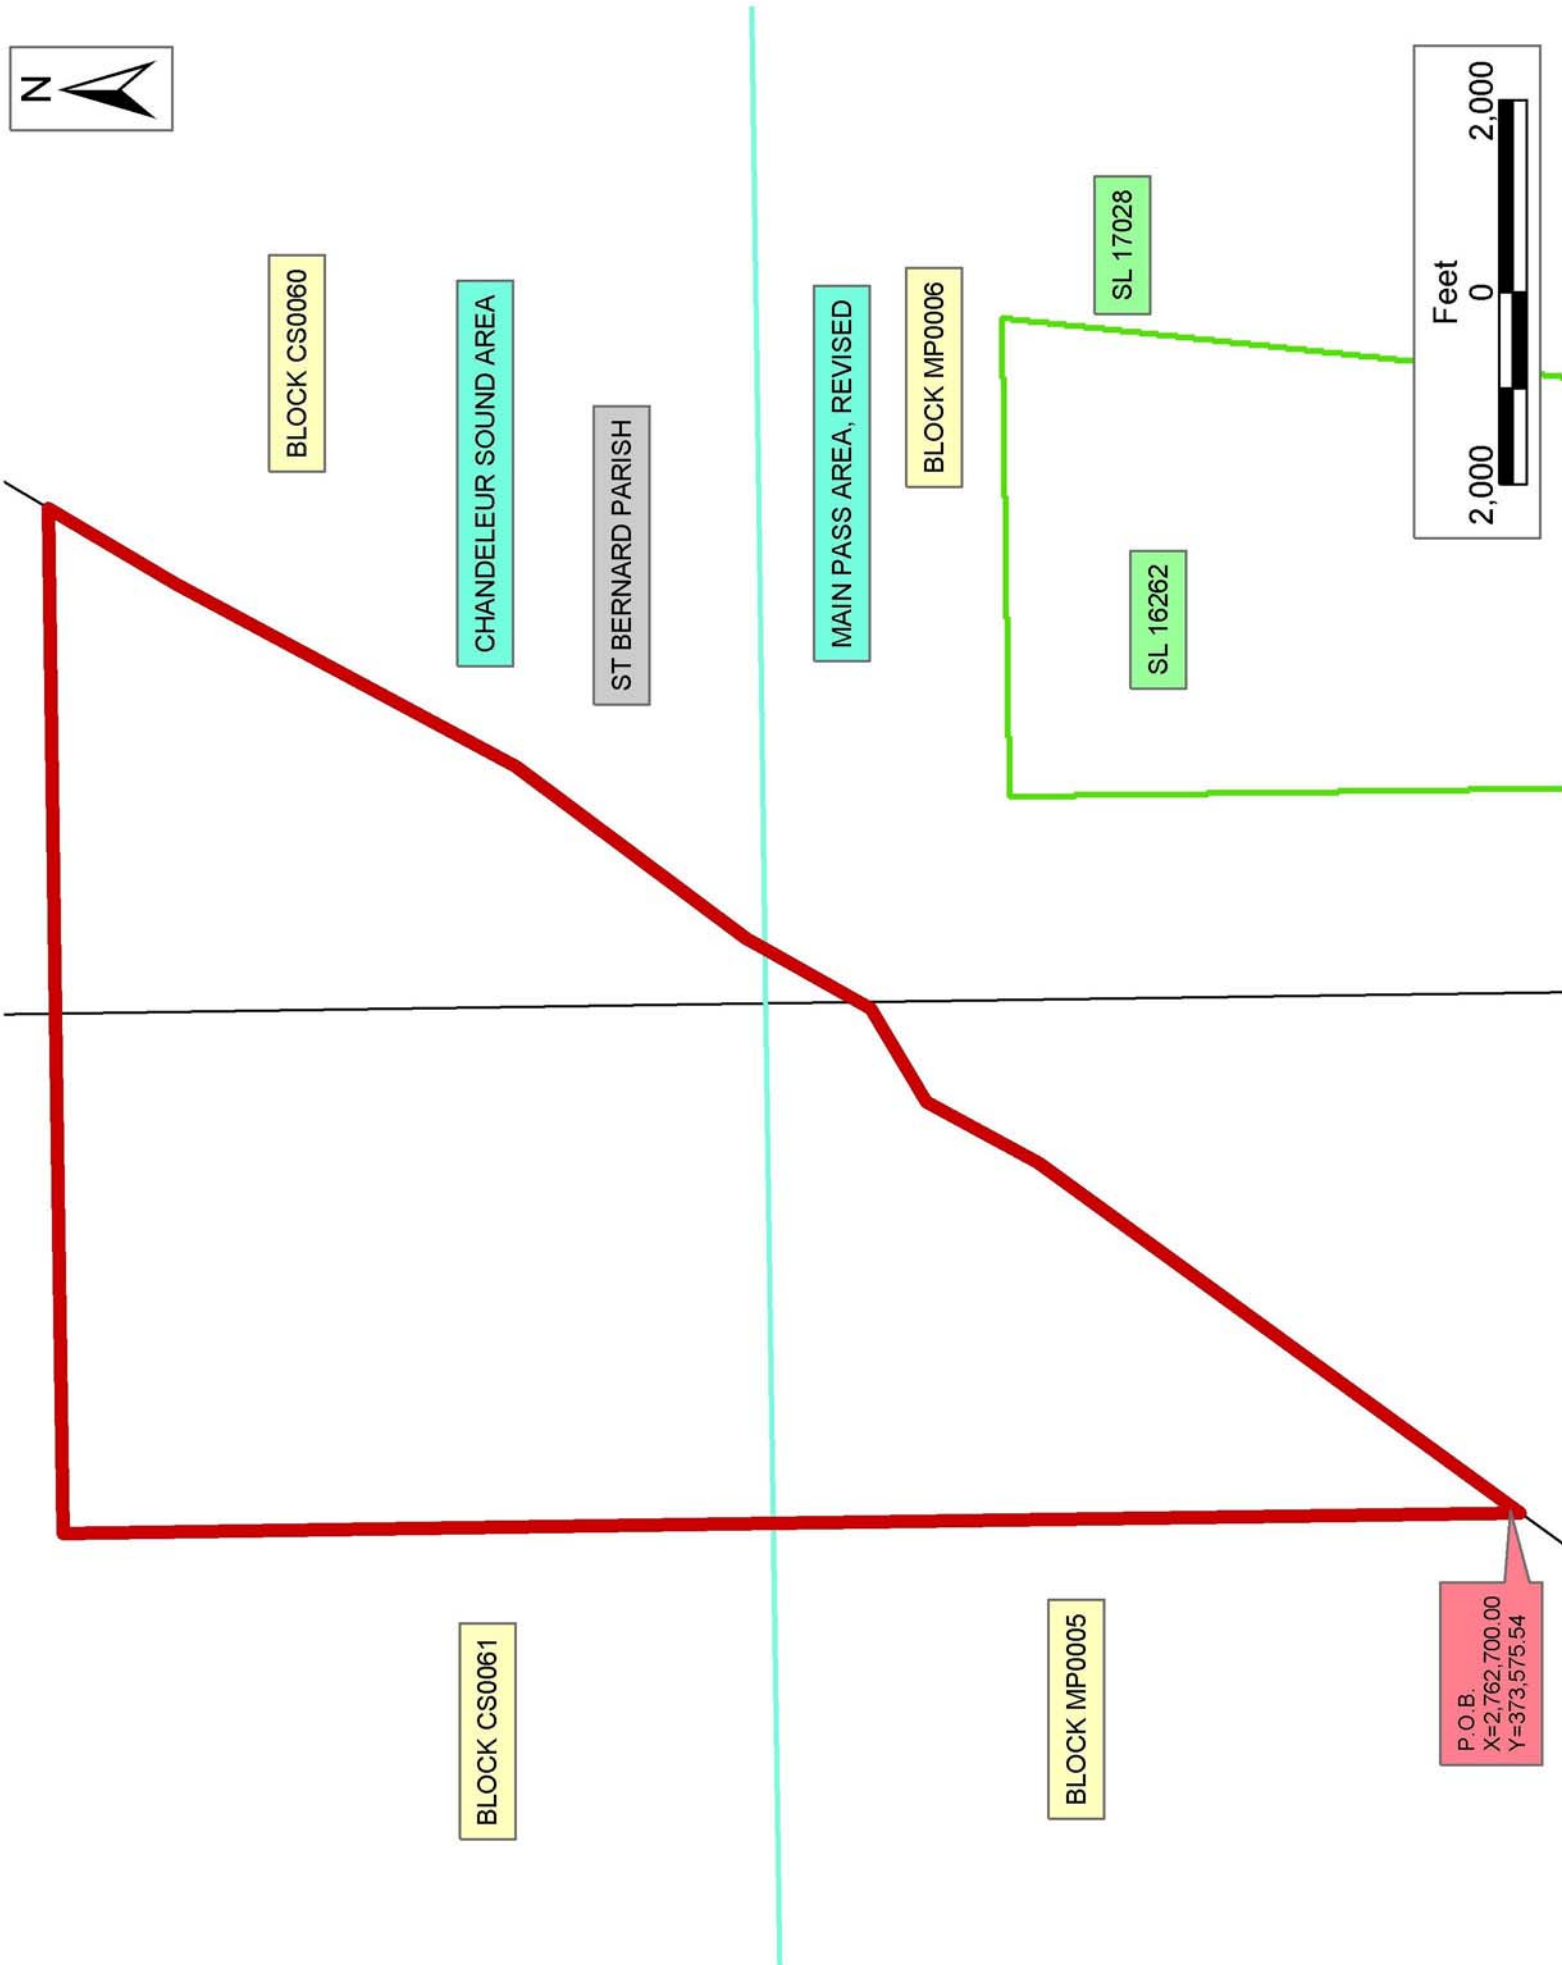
N

BLOCK CS0060

CHANDELEUR SOUND AREA

ST BERNARD PARISH

MAIN PASS AREA, REVISED

BLOCK MP0006

SL 17028

SL 16262

Feet

2,000 0 2,000

BLOCK CS0061

BLOCK MP0005

P.O.B.
X=2,762,700.00
Y=373,575.54